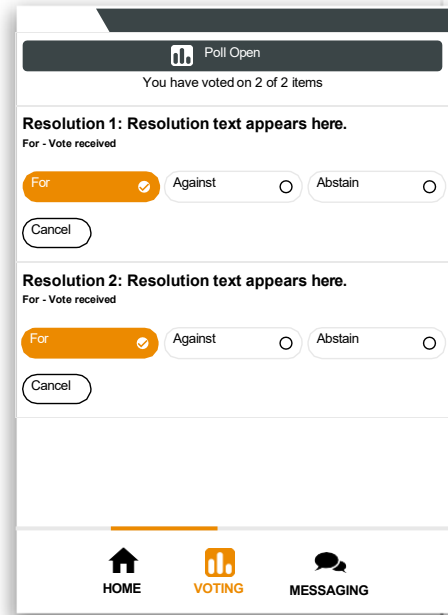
Poll Open

You have voted on 2 of 2 items

Resolution 1: Resolution text appears here.

For - Vote received

For

Against

Abstain

Cancel

Resolution 2: Resolution text appears here.

For - Vote received

For

Against

Abstain

Cancel

HOME

VOTING

MESSAGING